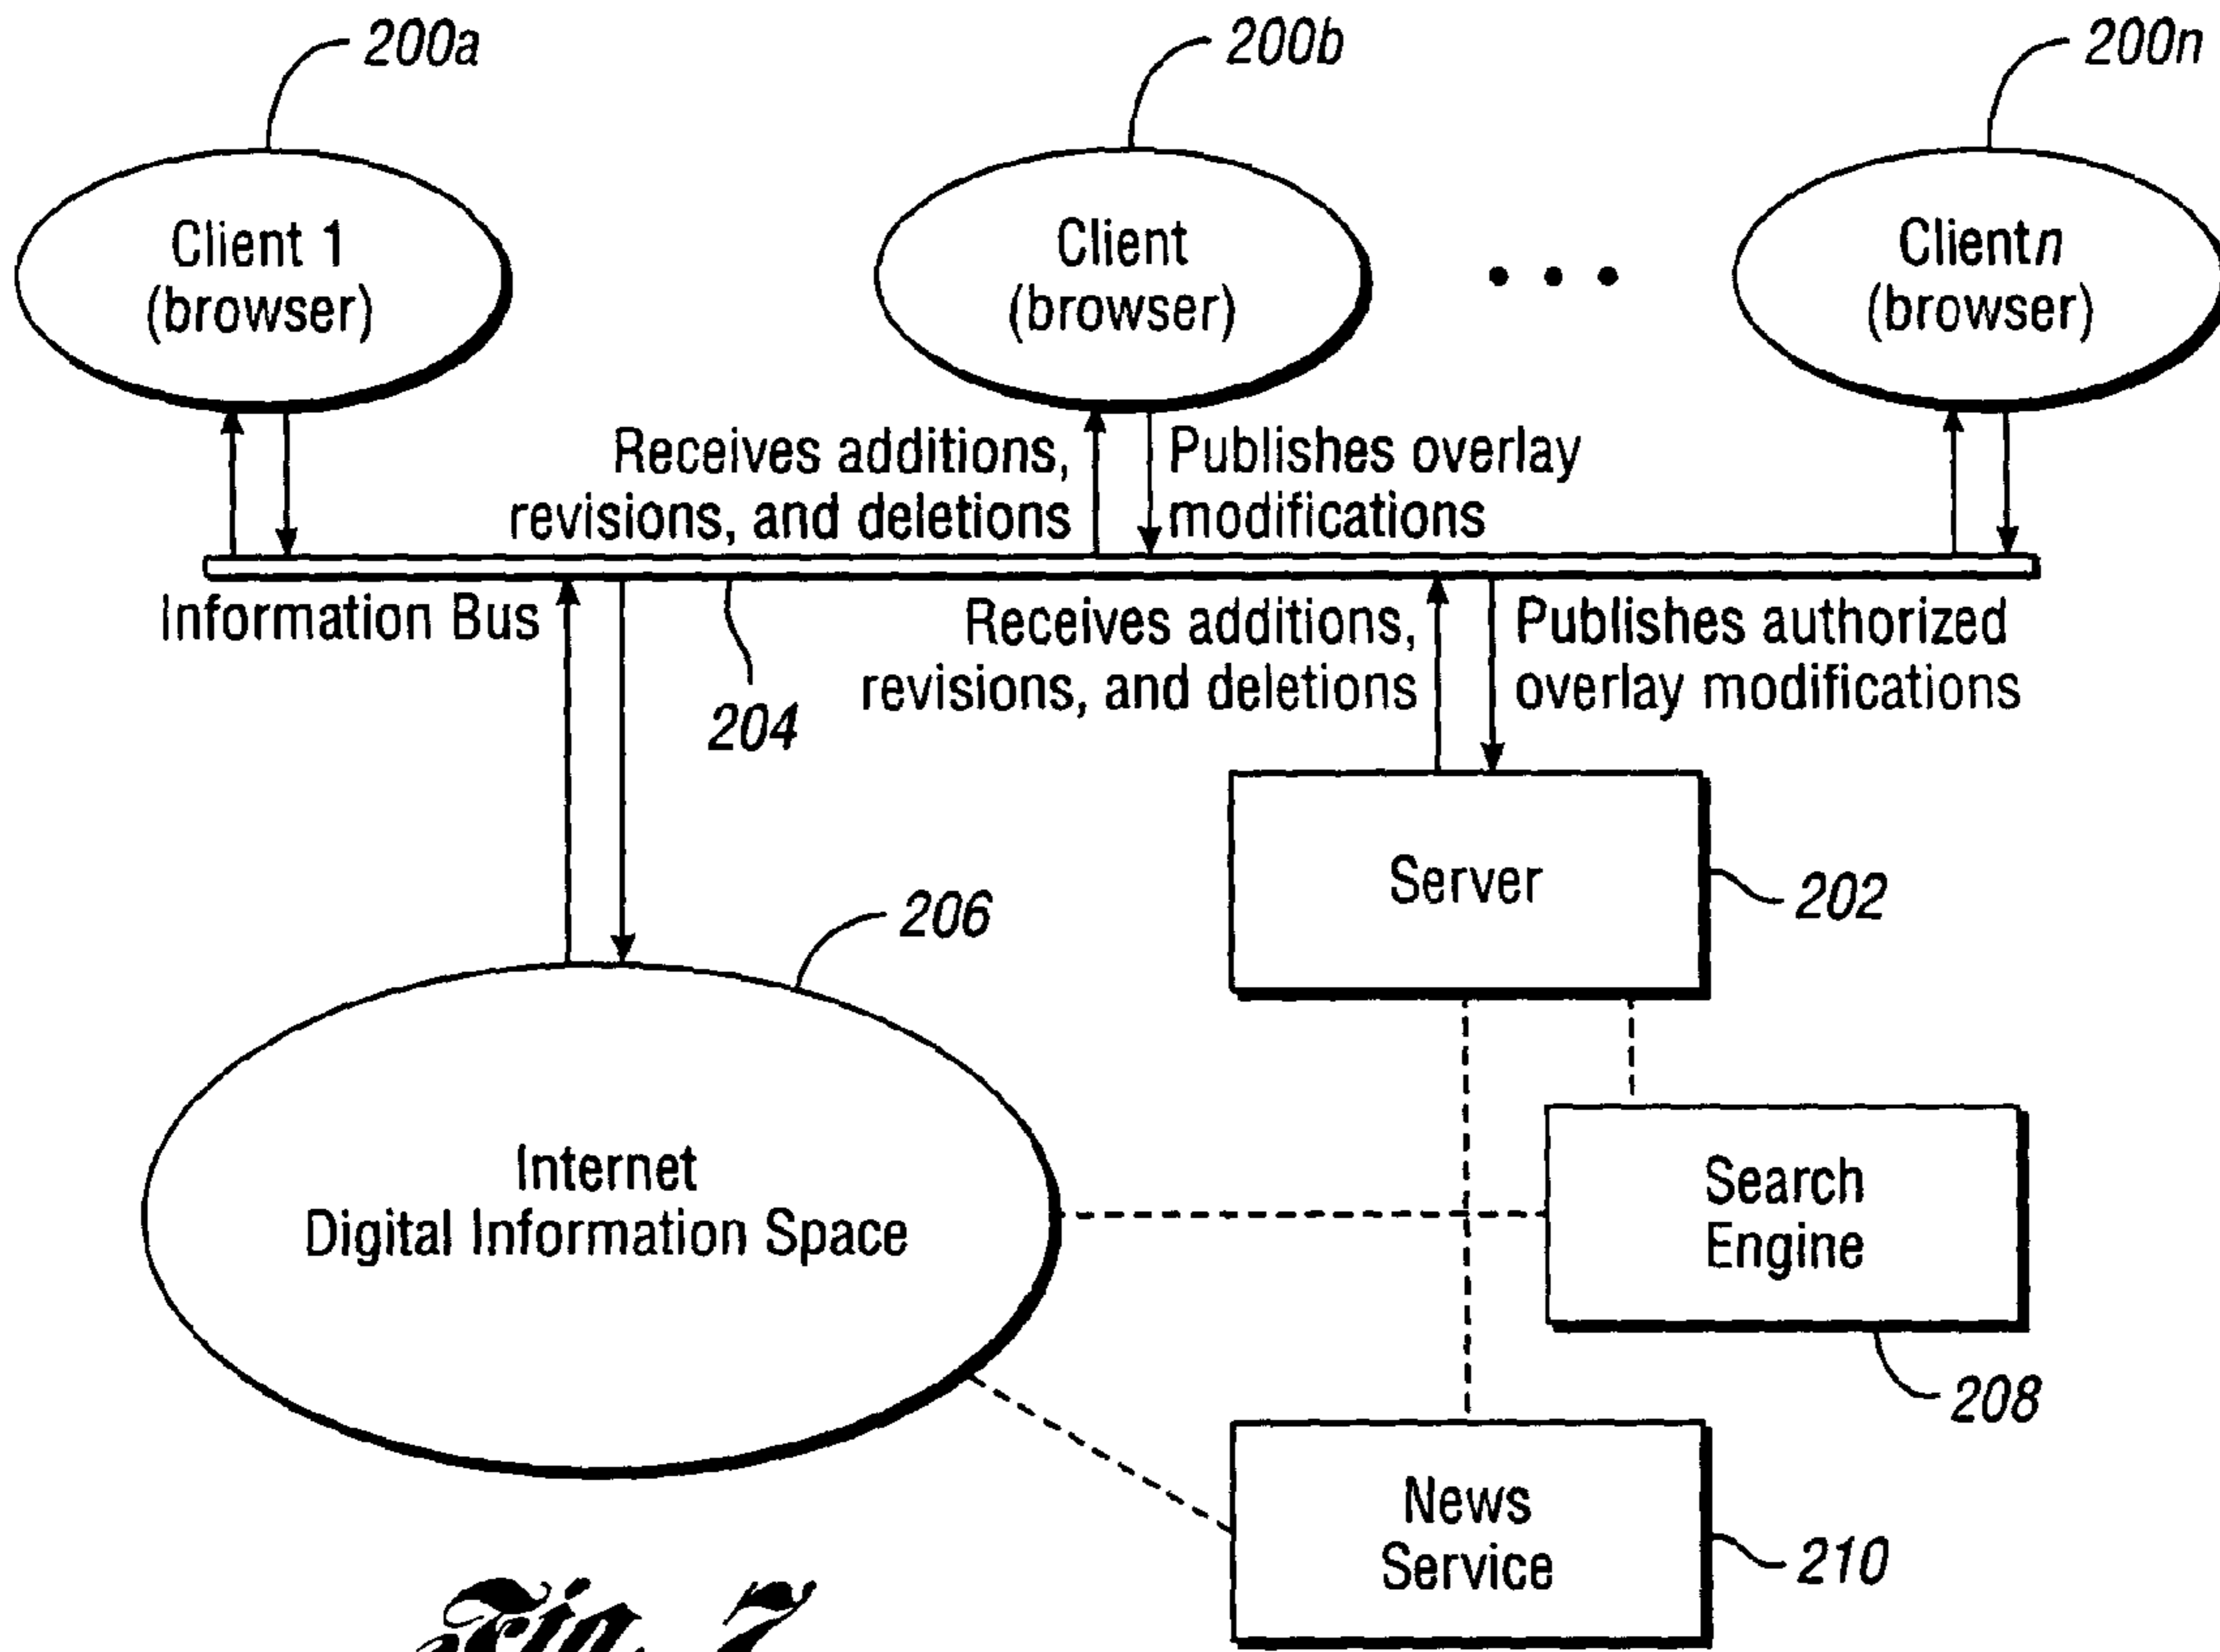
200a

200b

200n

Client 1
(browser)

Client
(browser)

• • •

Client$n$
(browser)

Receives additions, revisions, and deletions

Publishes overlay modifications

Information Bus

204

Receives additions, revisions, and deletions

Publishes authorized overlay modifications

Server

202

206

Internet
Digital Information Space

Search Engine

208

News Service

210

Fig. 7